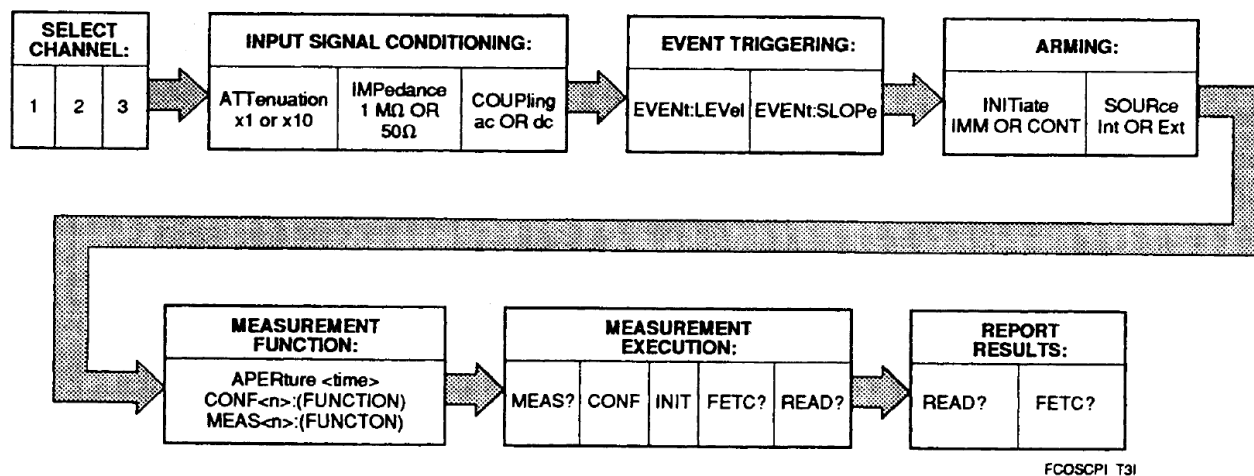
SELECT CHANNEL:

1

2

3

INPUT SIGNAL CONDITIONING:

ATTenuation x1 or x10

IMPedance 1 MΩ OR 50Ω

COUPling ac OR dc

EVENT TRIGGERING:

EVENt:LEVel

EVENt:SLOPe

ARMING:

INITiate IMM OR CONT

SOURce Int OR Ext

MEASUREMENT FUNCTION:

APERture <time>
CONF<n>:(FUNCTION)
MEAS<n>:(FUNCTON)

MEASUREMENT EXECUTION:

MEAS?

CONF

INIT

FETC?

READ?

REPORT RESULTS:

READ?

FETC?

FCOSCPI T3I